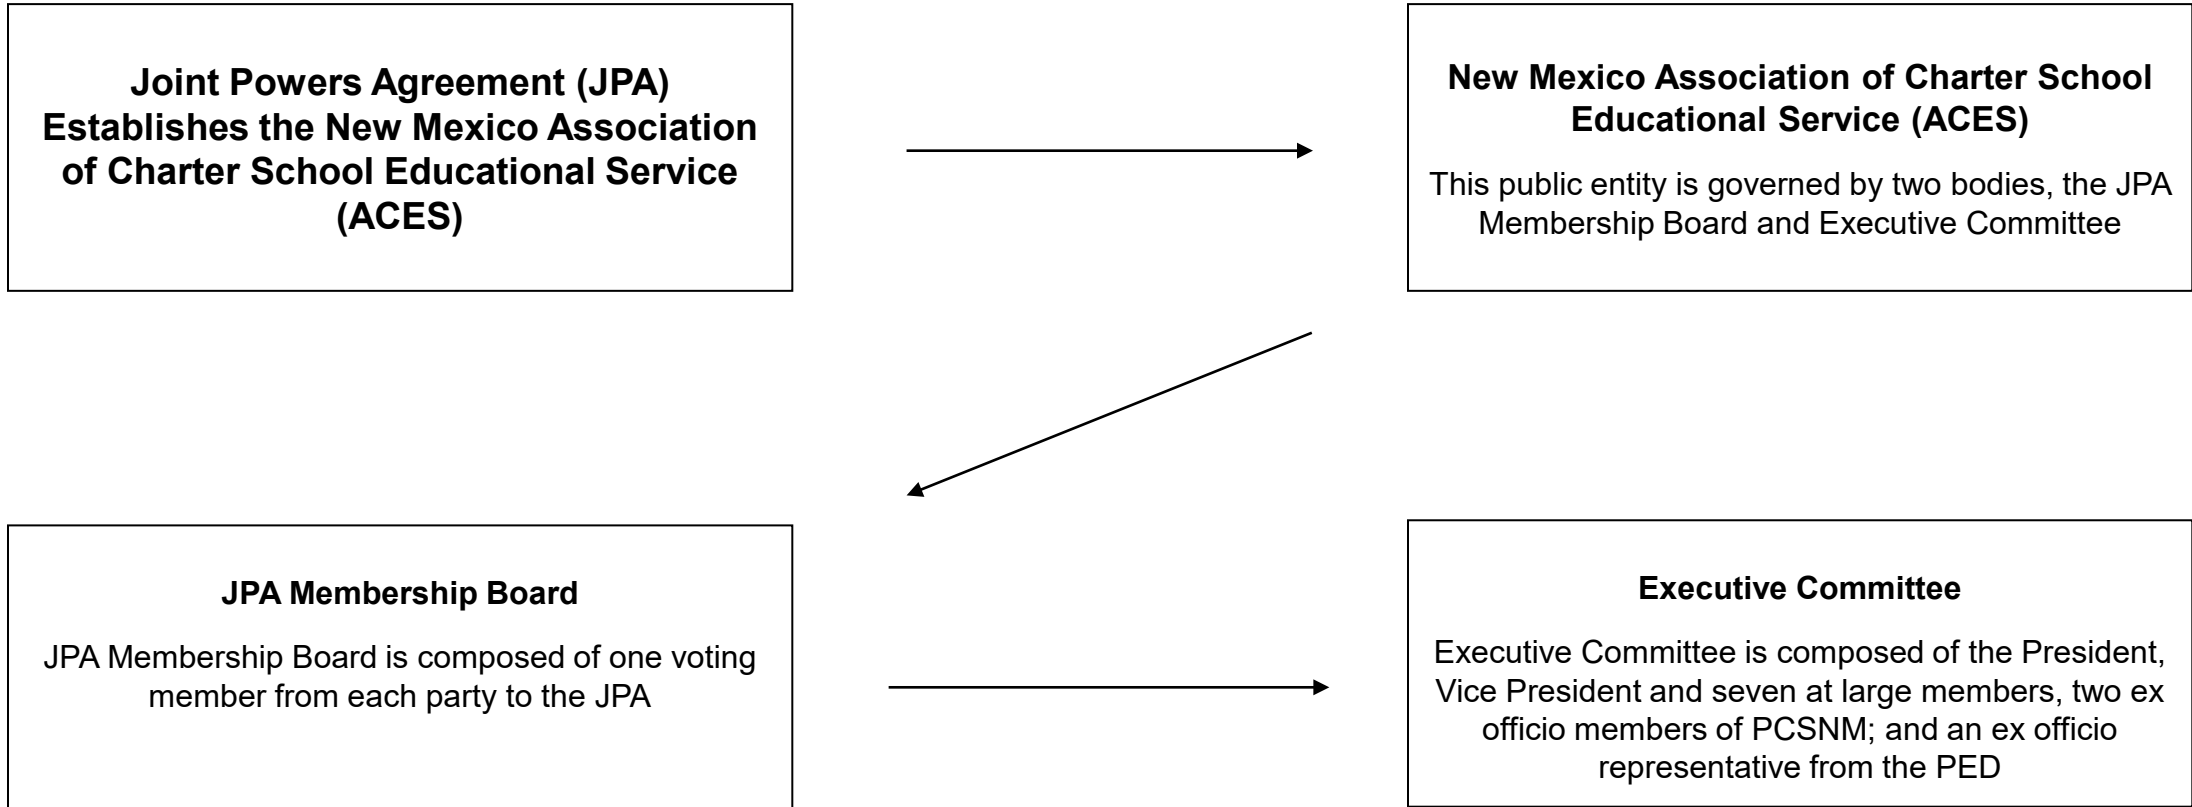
Joint Powers Agreement (JPA) Establishes the New Mexico Association of Charter School Educational Service (ACES)

New Mexico Association of Charter School Educational Service (ACES)

This public entity is governed by two bodies, the JPA Membership Board and Executive Committee

JPA Membership Board

JPA Membership Board is composed of one voting member from each party to the JPA

Executive Committee

Executive Committee is composed of the President, Vice President and seven at large members, two ex officio members of PCSNM; and an ex officio representative from the PED